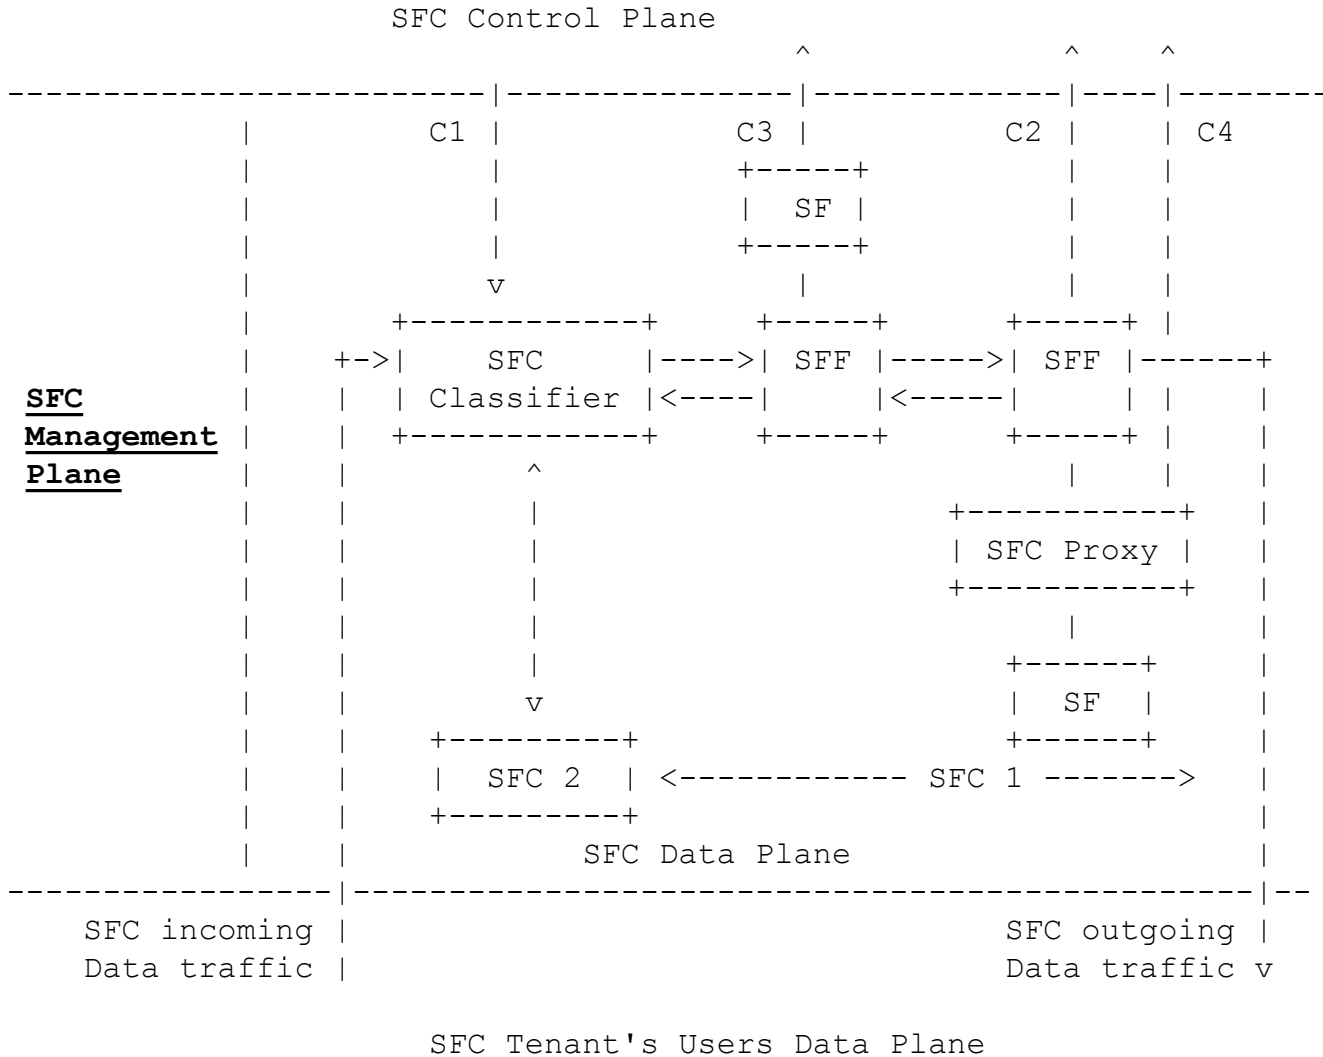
SFC Control Plane

C1

C3

C2

C4

SF

SFC Classifier

SFF

SFF

SFC Management Plane

SFC Proxy

SF

SFC 2

<------------ SFC 1 ------->

SFC Data Plane

SFC incoming Data traffic

SFC outgoing Data traffic

SFC Tenant's Users Data Plane